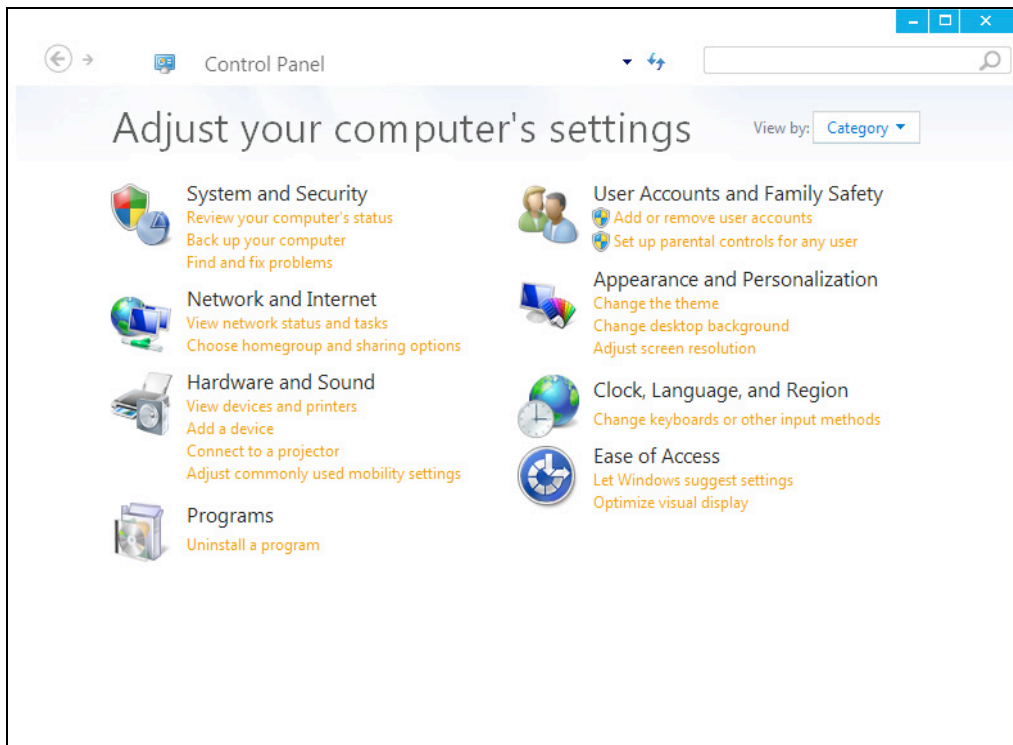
Control Panel

Adjust your computer's settings

View by: Category

System and Security
Review your computer's status
Back up your computer
Find and fix problems

Network and Internet
View network status and tasks
Choose homegroup and sharing options

Hardware and Sound
View devices and printers
Add a device
Connect to a projector
Adjust commonly used mobility settings

Programs
Uninstall a program

User Accounts and Family Safety
Add or remove user accounts
Set up parental controls for any user

Appearance and Personalization
Change the theme
Change desktop background
Adjust screen resolution

Clock, Language, and Region
Change keyboards or other input methods

Ease of Access
Let Windows suggest settings
Optimize visual display